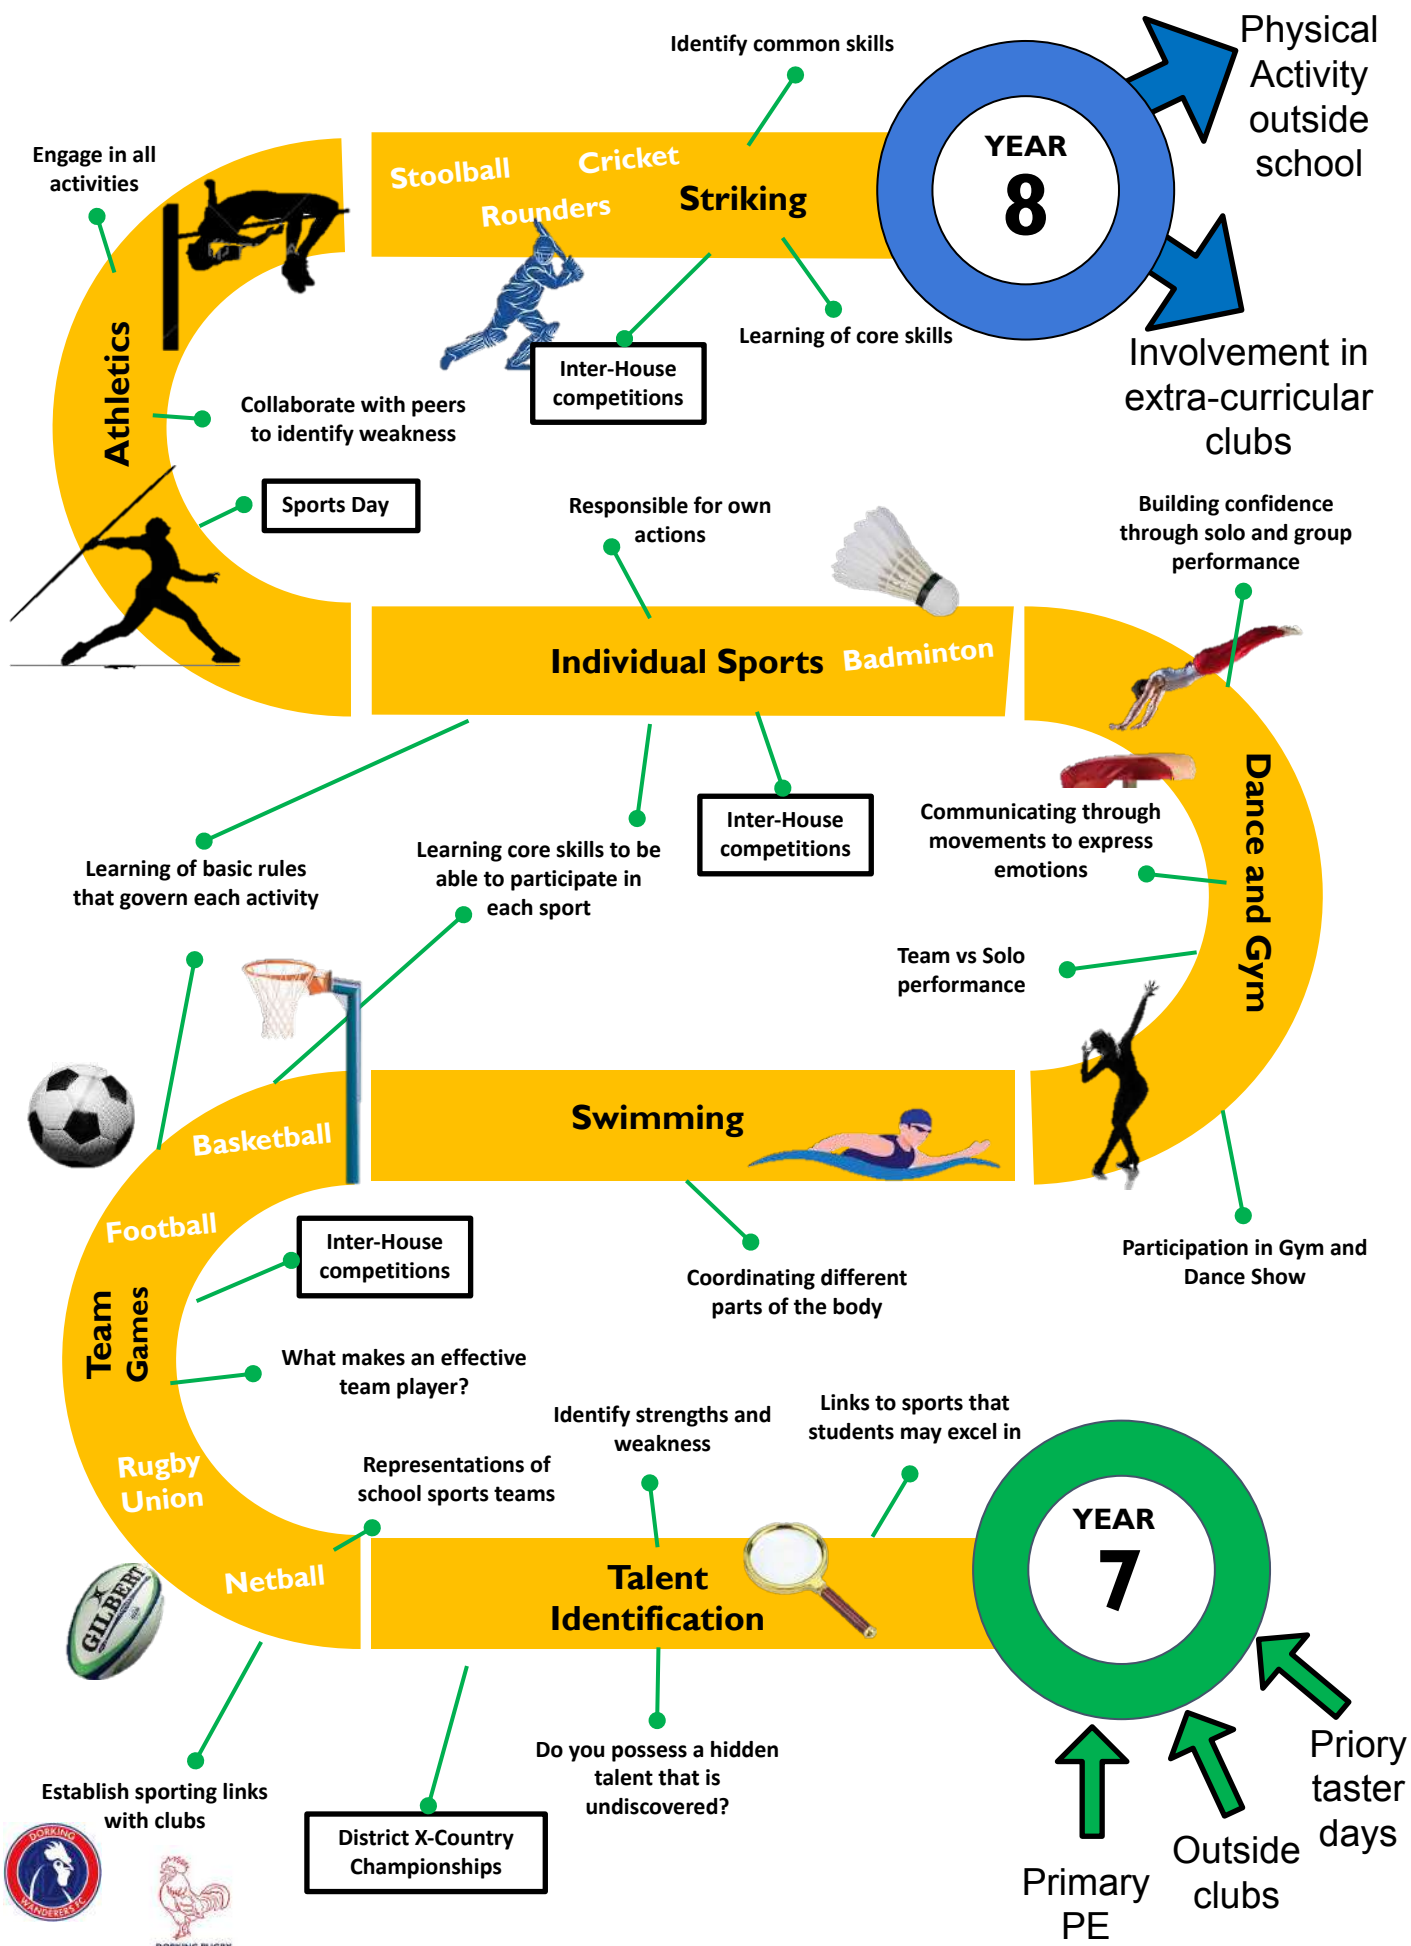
Identify common skills

YEAR
8

Physical Activity outside school

Involvement in extra-curricular clubs

Engage in all activities

Stoolball Cricket
Rounders
Striking

Learning of core skills

Inter-House competitions

Athletics

Collaborate with peers to identify weakness

Sports Day

Responsible for own actions

Building confidence through solo and group performance

Individual Sports Badminton

Dance and Gym

Learning of basic rules that govern each activity

Learning core skills to be able to participate in each sport

Inter-House competitions

Communicating through movements to express emotions

Team vs Solo performance

Basketball

Swimming

Football

Inter-House competitions

Team Games

Coordinating different parts of the body

Participation in Gym and Dance Show

What makes an effective team player?

Identify strengths and weakness

Links to sports that students may excel in

Rugby Union

Representations of school sports teams

Netball

Talent Identification

YEAR
7

GILBERT

Do you possess a hidden talent that is undiscovered?

Establish sporting links with clubs

District X-Country Championships

DORKING WANDERERS FC

Priory taster days

Outside clubs

Primary PE